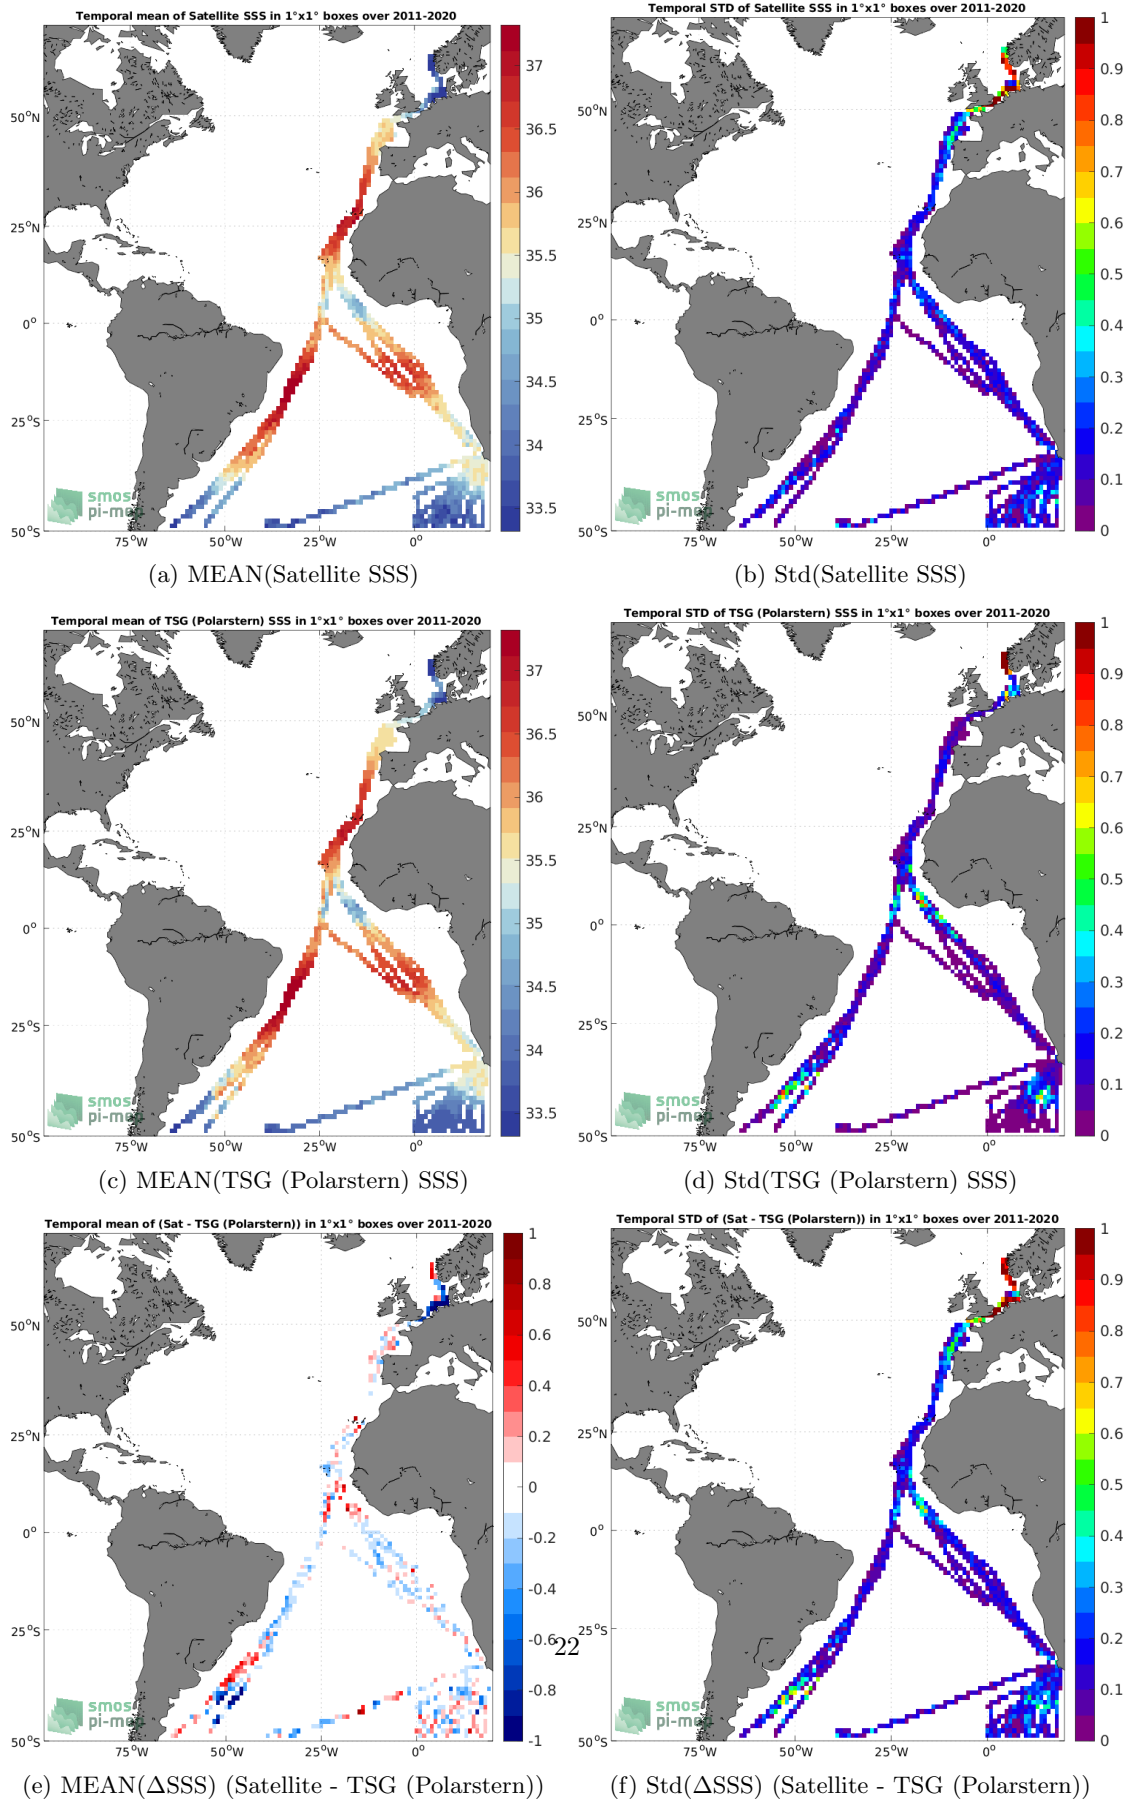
Temporal mean of Satellite SSS in 1°x1° boxes over 2011-2020

50°N
25°N
0°
25°S
50°S
75°W 50°W 25°W 0°

37
36.5
36
35.5
35
34.5
34
33.5

smos pi-mep

(a) MEAN(Satellite SSS)

Temporal STD of Satellite SSS in 1°x1° boxes over 2011-2020

50°N
25°N
0°
25°S
50°S
75°W 50°W 25°W 0°

1
0.9
0.8
0.7
0.6
0.5
0.4
0.3
0.2
0.1
0

smos pi-mep

(b) Std(Satellite SSS)

Temporal mean of TSG (Polarstern) SSS in 1°x1° boxes over 2011-2020

50°N
25°N
0°
25°S
50°S
75°W 50°W 25°W 0°

37
36.5
36
35.5
35
34.5
34
33.5

smos pi-mep

(c) MEAN(TSG (Polarstern) SSS)

Temporal STD of TSG (Polarstern) SSS in 1°x1° boxes over 2011-2020

50°N
25°N
0°
25°S
50°S
75°W 50°W 25°W 0°

1
0.9
0.8
0.7
0.6
0.5
0.4
0.3
0.2
0.1
0

smos pi-mep

(d) Std(TSG (Polarstern) SSS)

Temporal mean of (Sat - TSG (Polarstern)) in 1°x1° boxes over 2011-2020

50°N
25°N
0°
25°S
50°S
75°W 50°W 25°W 0°

1
0.8
0.6
0.4
0.2
0
-0.2
-0.4
-0.6
-0.8
-1

smos pi-mep

(e) MEAN(ΔSSS) (Satellite - TSG (Polarstern))

22

Temporal STD of (Sat - TSG (Polarstern)) in 1°x1° boxes over 2011-2020

50°N
25°N
0°
25°S
50°S
75°W 50°W 25°W 0°

1
0.9
0.8
0.7
0.6
0.5
0.4
0.3
0.2
0.1
0

smos pi-mep

(f) Std(ΔSSS) (Satellite - TSG (Polarstern))